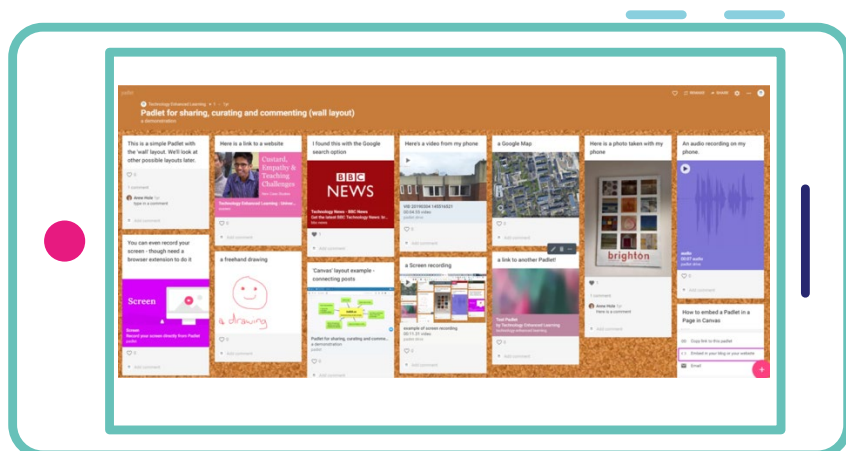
padlet

Technology Enhanced Learning • 1 • 1y

Padlet for sharing, curating and commenting (wall layout)

a demonstration

REMAKE SHARE

This is a simple Padlet with the 'wall' layout. We'll look at other possible layouts later.

1 comment

Add comment

You can even record your screen - though need a browser extension to do it

Screen

Screen
Record your screen directly from Padlet

Add comment

Here is a link to a website

Custard, Empathy & Teaching Challenges

Technology Enhanced Learning - Univer...

Add comment

a freehand drawing

a drawing

Add comment

I found this with the Google search option

BBC NEWS

Technology News - BBC News
Get the latest BBC Technology News: br...

Add comment

'Canvas' layout example - connecting posts

Padlet for sharing, curating and commenting...
a demonstration

Add comment

Here's a video from my phone

Add comment

a Screen recording

example of screen recording

Add comment

a Google Map

Add comment

a link to another Padlet!

Test Padlet
by Technology Enhanced Learning

Add comment

Here is a photo taken with my phone

brighton

1 comment

Here is a comment

Add comment

An audio recording on my phone

audio

Add comment

How to embed a Padlet in a Page in Canvas

Copy link to this padlet

Embed in your blog or your website

Email